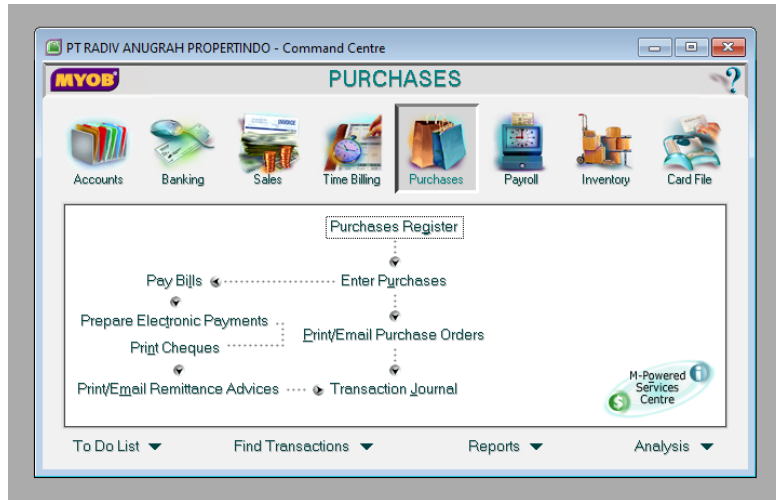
PT RADIV ANUGRAH PROPERTINDO - Command Centre

MYOB

PURCHASES

?

Accounts
Banking
Sales
Time Billing
Purchases
Payroll
Inventory
Card File

INVOICE

Purchases Register

Pay Bills

Enter Purchases

Prepare Electronic Payments

Print/Email Purchase Orders

Print Cheques

Print/Email Remittance Advices

Transaction Journal

M-Powered Services Centre

To Do List
Find Transactions
Reports
Analysis